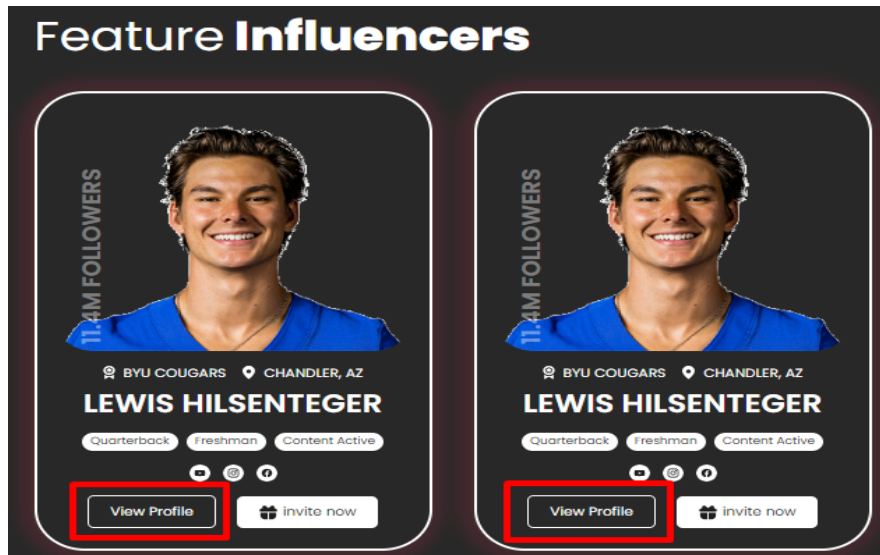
Feature **Influencers**

11.4M FOLLOWERS

BYU COUGARS CHANDLER, AZ

LEWIS HILSENTEGER

Quarterback Freshman Content Active

View Profile invite now

11.4M FOLLOWERS

BYU COUGARS CHANDLER, AZ

LEWIS HILSENTEGER

Quarterback Freshman Content Active

View Profile invite now